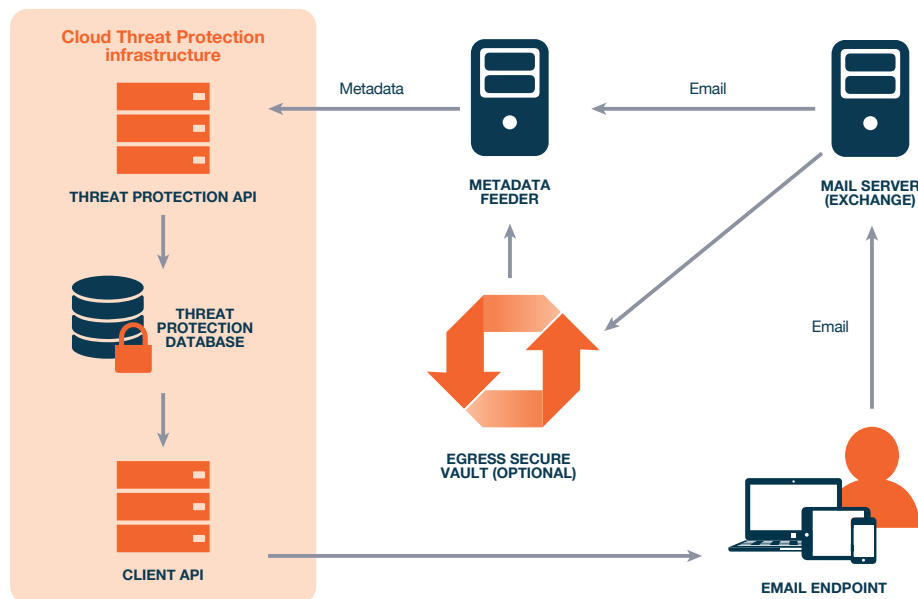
Cloud Threat Protection infrastructure

THREAT PROTECTION API

THREAT PROTECTION DATABASE

CLIENT API

Metadata

METADATA FEEDER

Email

MAIL SERVER (EXCHANGE)

EGRESS SECURE VAULT (OPTIONAL)

Email

EMAIL ENDPOINT